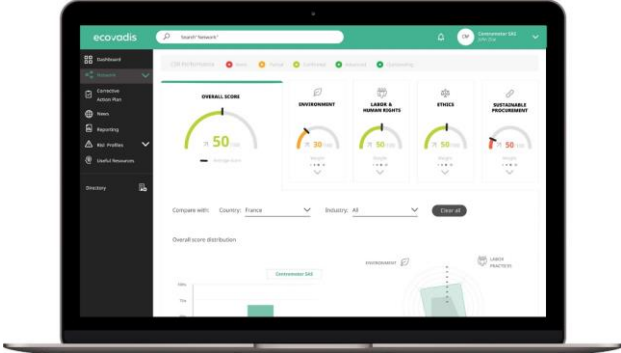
ecovadis

Search "Network"

Dashboard

Network

Corrective Action Plan

News

Reporting

Risk Profiles

Useful Resources

Directory

CSR Performance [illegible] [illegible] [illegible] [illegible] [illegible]

OVERALL SCORE

50

ENVIRONMENT

30

LABOR & HUMAN RIGHTS

50

ETHICS

50

SUSTAINABLE PROCUREMENT

50

Compare with: Country: France

Industry: All

Clear all

Overall score distribution

Contoso SAS

ENVIRONMENT

LABOR PRACTICES